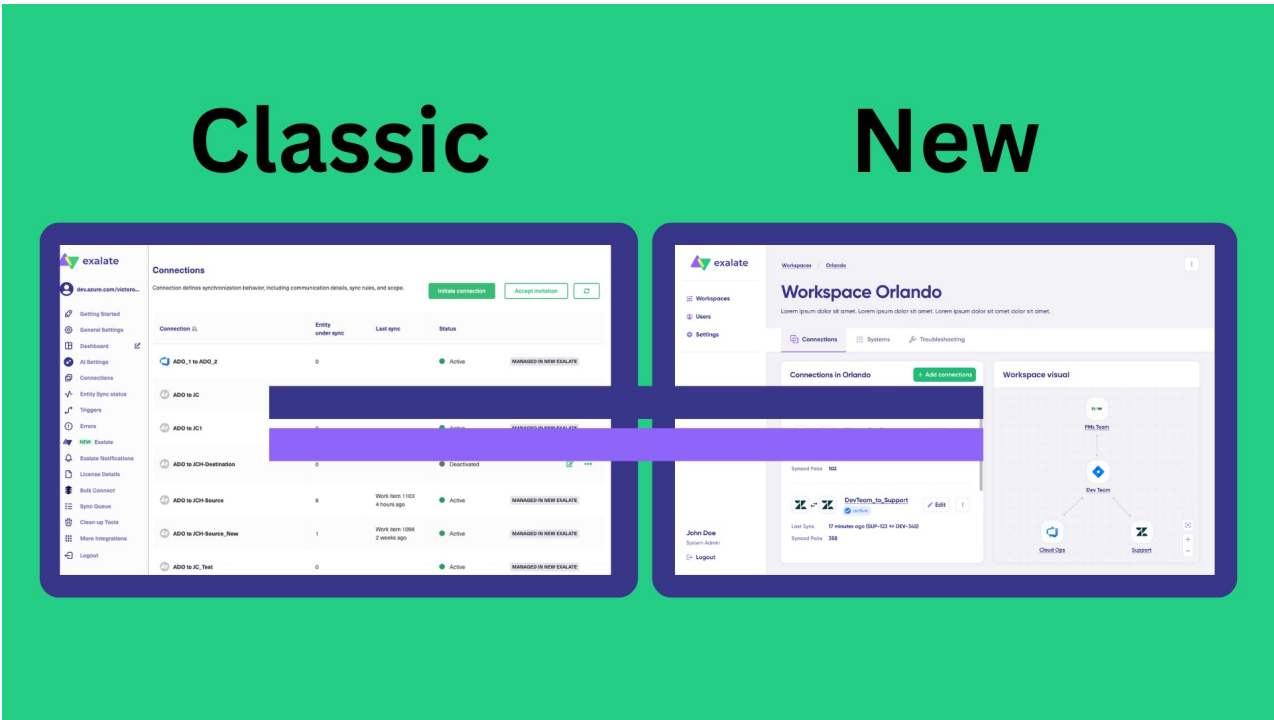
Classic

New

exalate

dev.azure.com/victoro...

Getting Started
General Settings
Dashboard
AI Settings
Connections
Entity Sync status
Triggers
Errors
NEW Exalate
Exalate Notifications
License Details
Bulk Connect
Sync Queue
Clean-up Tools
More integrations
Logout

Connections

Connection defines synchronization behavior, including communication details, sync rules, and scope.

Initiate connection
Accept invitation

| Connection | Entity under sync | Last sync | Status | |
|---|---|---|---|---|
| ADO_1 to ADO_2 | 0 | | Active | MANAGED IN NEW EXALATE |
| ADO to JC | | | | |
| ADO to JC1 | 0 | | Active | MANAGED IN NEW EXALATE |
| ADO to JCH-Destination | 0 | | Deactivated | |
| ADO to JCH-Source | 8 | Work item 1103 4 hours ago | Active | MANAGED IN NEW EXALATE |
| ADO to JCH-Source_New | 1 | Work item 1099 2 weeks ago | Active | MANAGED IN NEW EXALATE |
| ADO to JC_Test | 0 | | Active | MANAGED IN NEW EXALATE |

exalate

Workspaces
Users
Settings

John Doe
System Admin
Logout

Workspaces / Orlando

Workspace Orlando

Lorem ipsum dolor sit amet. Lorem ipsum dolor sit amet dolor sit amet.

Connections
Systems
Troubleshooting

Connections in Orlando
+ Add connections

Synced Pairs 102

DevTeam_to_Support
Active
Edit
Last Sync 17 minutes ago (SUP-123 <> DEV-345)
Synced Pairs 358

Workspace visual

PMs Team
Dev Team
Cloud Ops
Support